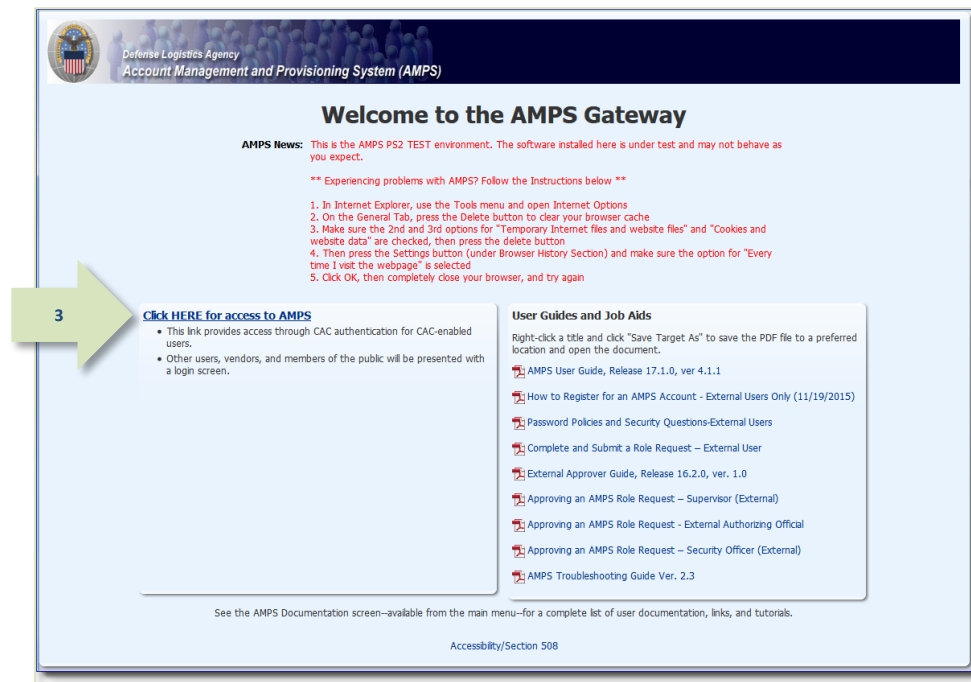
Defense Logistics Agency
Account Management and Provisioning System (AMPS)

Welcome to the AMPS Gateway

AMPS News: This is the AMPS PS2 TEST environment. The software installed here is under test and may not behave as you expect.

** Experiencing problems with AMPS? Follow the Instructions below **

1. In Internet Explorer, use the Tools menu and open Internet Options
2. On the General Tab, press the Delete button to clear your browser cache
3. Make sure the 2nd and 3rd options for "Temporary Internet files and website files" and "Cookies and website data" are checked, then press the delete button
4. Then press the Settings button (under Browser History Section) and make sure the option for "Every time I visit the webpage" is selected
5. Click OK, then completely close your browser, and try again

3

Click HERE for access to AMPS
• This link provides access through CAC authentication for CAC-enabled users.
• Other users, vendors, and members of the public will be presented with a login screen.

User Guides and Job Aids

Right-click a title and click "Save Target As" to save the PDF file to a preferred location and open the document.

AMPS User Guide, Release 17.1.0, ver 4.1.1
How to Register for an AMPS Account - External Users Only (11/19/2015)
Password Policies and Security Questions-External Users
Complete and Submit a Role Request – External User
External Approver Guide, Release 16.2.0, ver. 1.0
Approving an AMPS Role Request – Supervisor (External)
Approving an AMPS Role Request - External Authorizing Official
Approving an AMPS Role Request – Security Officer (External)
AMPS Troubleshooting Guide Ver. 2.3

See the AMPS Documentation screen--available from the main menu--for a complete list of user documentation, links, and tutorials.

Accessibility/Section 508